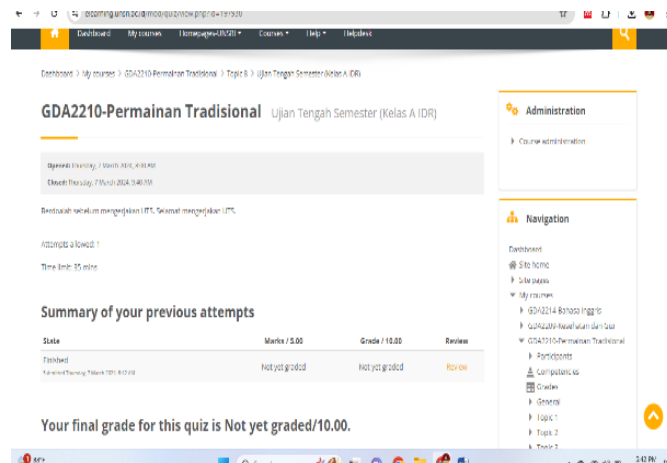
elearning.untan.ac.id/mod/quiz/view.php?id=197930

Dashboard My courses Homepages-UNSIII Courses Help Helpdesk

Dashboard > My courses > GDA2210-Permainan Tradisional > Topic 8 > Ujian Tengah Semester (Kelas A IDR)

GDA2210-Permainan Tradisional Ujian Tengah Semester (Kelas A IDR)

Opened: Thursday, 7 March 2024, 4:00 AM
Closed: Thursday, 7 March 2024, 3:40 PM

Berdoalah sebelum mengerjakan UTS. Selamat mengerjakan UTS.

Attempts allowed: 1

Time limit: 35 mins

Summary of your previous attempts

| State | Marks / 5.00 | Grade / 10.00 | Review |
|---|---|---|---|
| Finished Submitted Thursday, 7 March 2024, 8:12 AM | Not yet graded | Not yet graded | Review |

Your final grade for this quiz is Not yet graded/10.00.

Administration

Course administration

Navigation

Dashboard
Site home
Site pages
My courses
GDA2214-Bahasa Inggris
GDA2209-Kesehatan dan Gizi
GDA2210-Permainan Tradisional
Participants
Competencies
Grades
General
Topic 1
Topic 2
Topic 3

3:42 PM